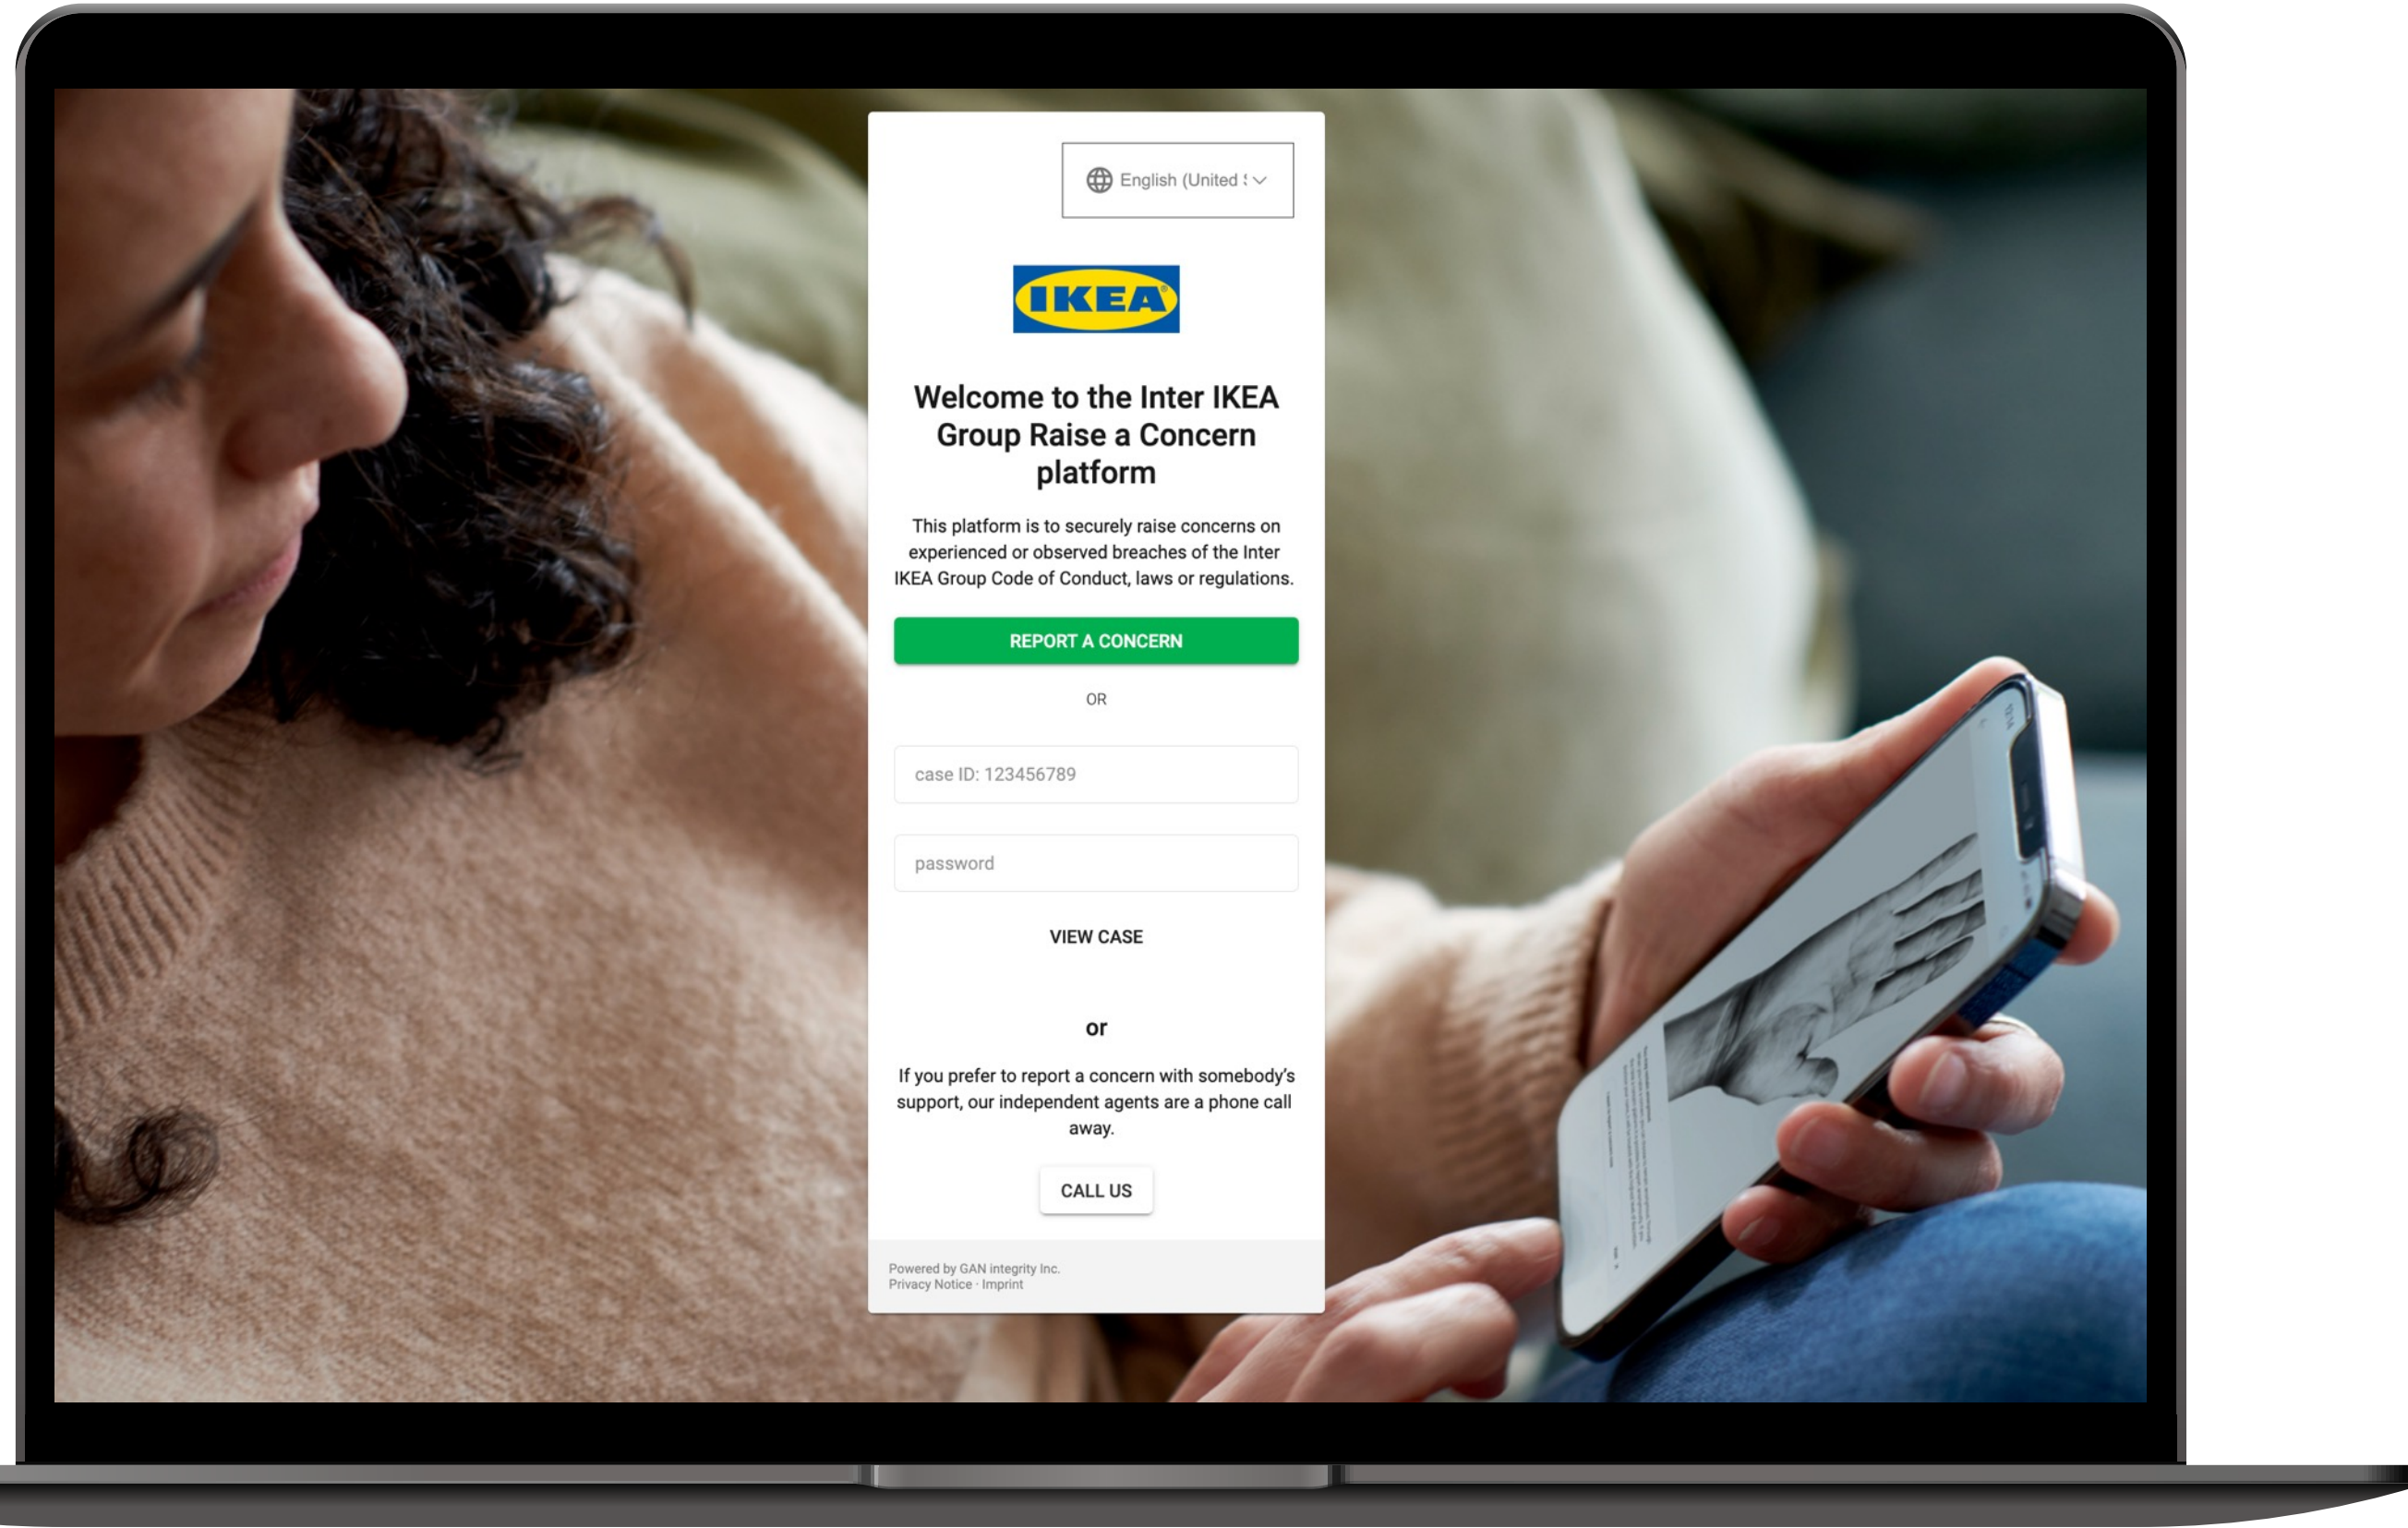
English (United S

IKEA

Welcome to the Inter IKEA Group Raise a Concern platform

This platform is to securely raise concerns on experienced or observed breaches of the Inter IKEA Group Code of Conduct, laws or regulations.

REPORT A CONCERN

OR

case ID: 123456789

password

VIEW CASE

or

If you prefer to report a concern with somebody's support, our independent agents are a phone call away.

CALL US

Powered by GAN integrity Inc.
Privacy Notice · Imprint